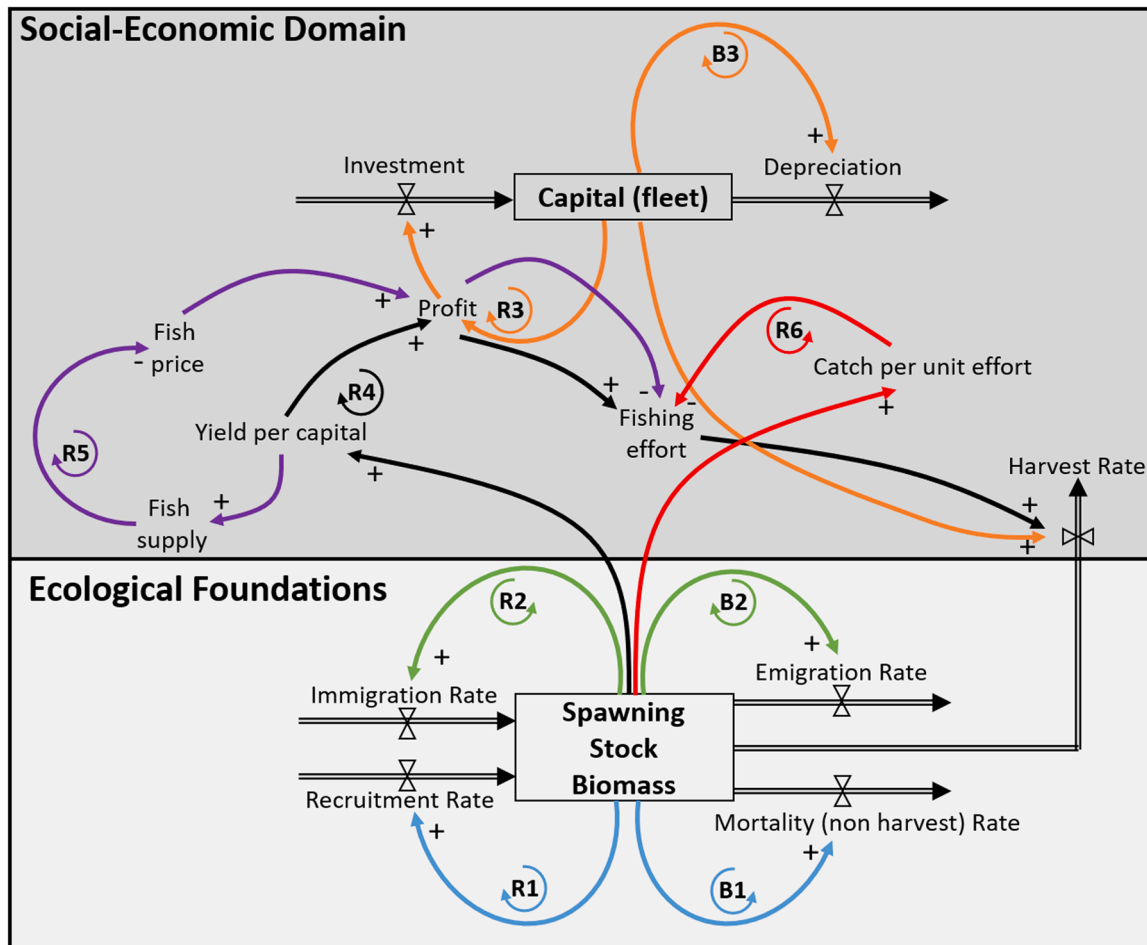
Social-Economic Domain

B3

+

Investment

Capital (fleet)

Depreciation

+

+

Profit

R3

R6

Fish price

-

+

Catch per unit effort

+

+

-

-

R4

Fishing effort

+

Yield per capital

R5

Harvest Rate

+

+

Fish supply

+

+

Ecological Foundations

R2

B2

+

+

Emigration Rate

Immigration Rate

Spawning Stock Biomass

Recruitment Rate

Mortality (non harvest) Rate

+

+

R1

B1